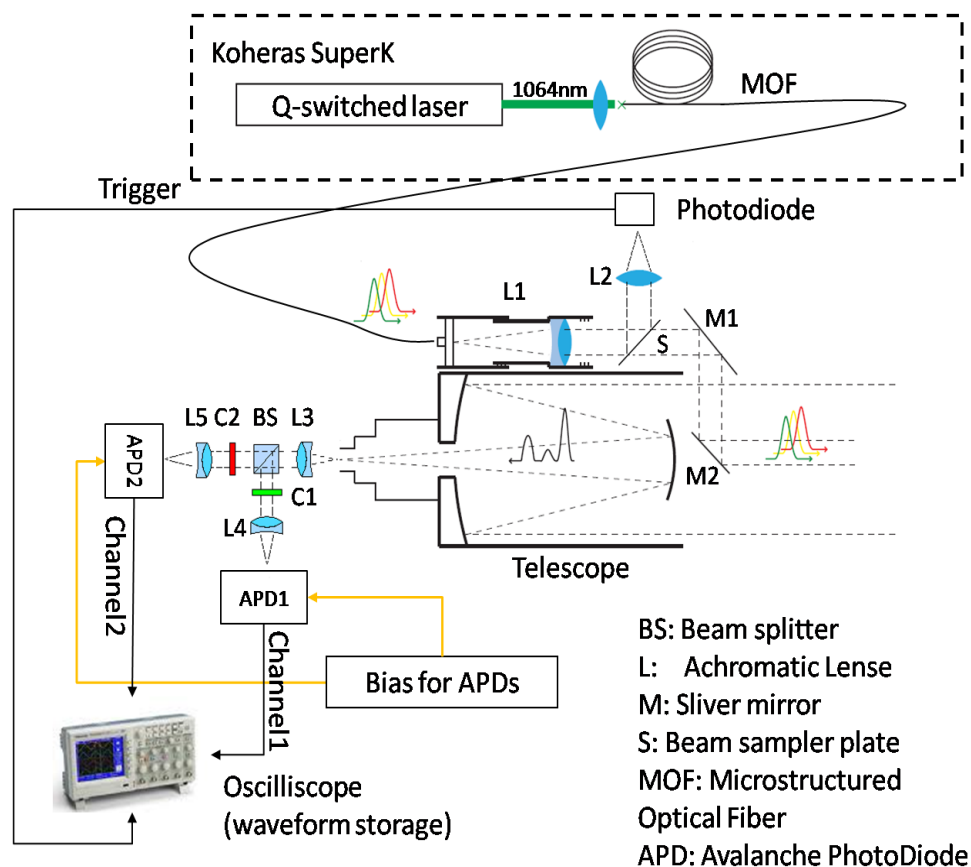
Koheras SuperK

Q-switched laser

1064nm

MOF

Trigger

Photodiode

L1

L2

M1

S

L5 C2 BS L3

APD2

C1

L4

M2

Channel2

APD1

Channel1

Telescope

Bias for APDs

Oscilliscope
(waveform storage)

BS: Beam splitter
L: Achromatic Lense
M: Sliver mirror
S: Beam sampler plate
MOF: Microstructured Optical Fiber
APD: Avalanche PhotoDiode